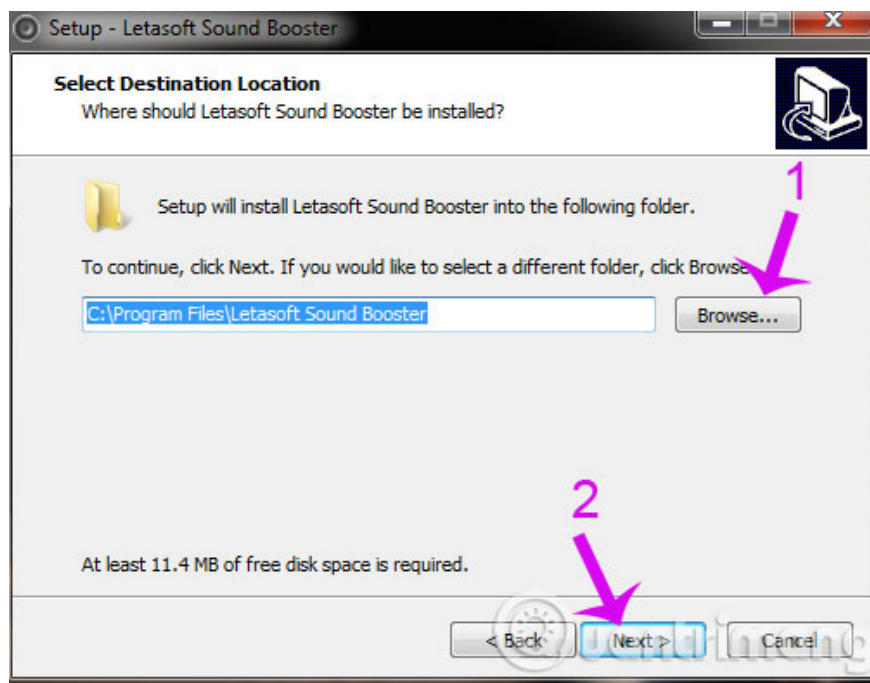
Setup - Letasoft Sound Booster

Select Destination Location
Where should Letasoft Sound Booster be installed?

1

Setup will install Letasoft Sound Booster into the following folder.

To continue, click Next. If you would like to select a different folder, click Browse.

C:\Program Files\Letasoft Sound Booster

Browse...

2

At least 11.4 MB of free disk space is required.

< Back

Next >

Cancel

Quantrimang